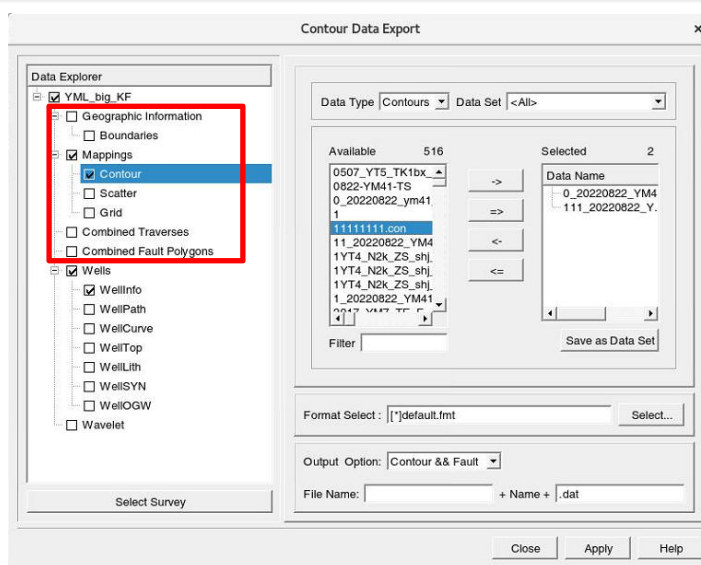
Contour Data Export

Data Explorer
YML_big_KF
Geographic Information
Boundaries
Mappings
Contour
Scatter
Grid
Combined Traverses
Combined Fault Polygons
Wells
WellInfo
WellPath
WellCurve
WellTop
WellLith
WellSYN
WellOGW
Wavelet

Select Survey

Data Type Contours Data Set <All>

Available 516
0507_YT5_TK1bx_
0822-YM41-TS
0_20220822_ym41
1
11111111.con
11_20220822_YM4
1YT4_N2k_ZS_shj_
1YT4_N2k_ZS_shj_
1YT4_N2k_ZS_shj_
1_20220822_YM41
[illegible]

->
=>
<-
<=

Selected 2
Data Name
0_20220822_YM4
111_20220822_Y.

Filter

Save as Data Set

Format Select : [*]default.fmt Select...

Output Option: Contour && Fault

File Name: + Name + .dat

Close Apply Help